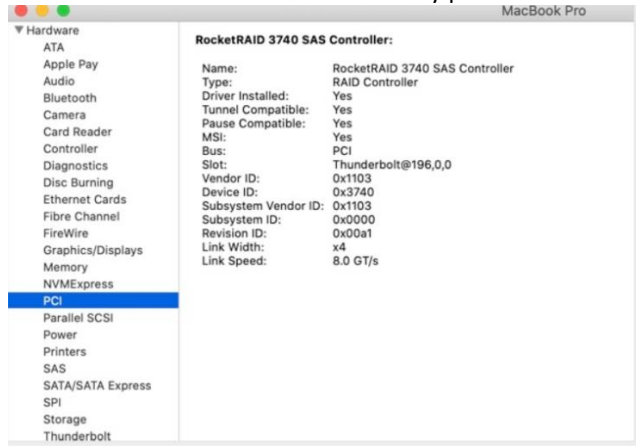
MacBook Pro

▼ Hardware
ATA
Apple Pay
Audio
Bluetooth
Camera
Card Reader
Controller
Diagnostics
Disc Burning
Ethernet Cards
Fibre Channel
FireWire
Graphics/Displays
Memory
NVMExpress
PCI
Parallel SCSI
Power
Printers
SAS
SATA/SATA Express
SPI
Storage
Thunderbolt

RocketRAID 3740 SAS Controller:

| | |
|---|---|
| Name: | RocketRAID 3740 SAS Controller |
| Type: | RAID Controller |
| Driver Installed: | Yes |
| Tunnel Compatible: | Yes |
| Pause Compatible: | Yes |
| MSI: | Yes |
| Bus: | PCI |
| Slot: | Thunderbolt@196,0,0 |
| Vendor ID: | 0x1103 |
| Device ID: | 0x3740 |
| Subsystem Vendor ID: | 0x1103 |
| Subsystem ID: | 0x0000 |
| Revision ID: | 0x00a1 |
| Link Width: | x4 |
| Link Speed: | 8.0 GT/s |